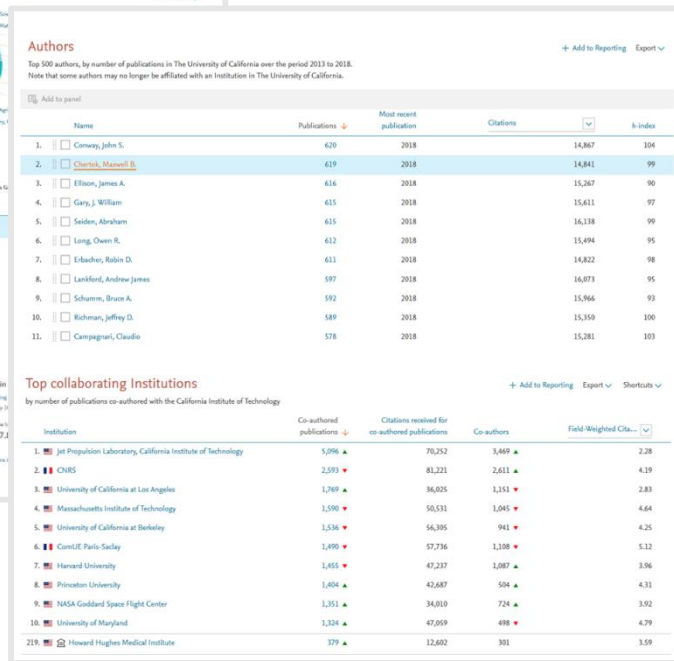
Authors

+ Add to Reporting Export

Top 500 authors, by number of publications in The University of California over the period 2013 to 2018.
Note that some authors may no longer be affiliated with an Institution in The University of California.

Add to panel

| | Name | Publications | Most recent publication | Citations | h-index |
|---|---|---|---|---|---|
| 1. | Conway, John S. | 620 | 2018 | 14,867 | 104 |
| 2. | Chertok, Maxwell B. | 619 | 2018 | 14,841 | 99 |
| 3. | Ellison, James A. | 616 | 2018 | 15,267 | 90 |
| 4. | Gary, J. William | 615 | 2018 | 15,611 | 97 |
| 5. | Seiden, Abraham | 615 | 2018 | 16,138 | 99 |
| 6. | Long, Owen R. | 612 | 2018 | 15,494 | 95 |
| 7. | Erbacher, Robin D. | 611 | 2018 | 14,822 | 98 |
| 8. | Lankford, Andrew James | 597 | 2018 | 16,073 | 95 |
| 9. | Schumm, Bruce A. | 592 | 2018 | 15,966 | 93 |
| 10. | Richman, Jeffrey D. | 589 | 2018 | 15,350 | 100 |
| 11. | Campagnari, Claudio | 578 | 2018 | 15,281 | 103 |

Top collaborating Institutions

+ Add to Reporting Export Shortcuts

by number of publications co-authored with the California Institute of Technology

| Institution | Co-authored publications | Citations received for co-authored publications | Co-authors | Field-Weighted Cita... |
|---|---|---|---|---|
| 1. Jet Propulsion Laboratory, California Institute of Technology | 5,096 ▲ | 70,252 | 3,469 ▲ | 2.28 |
| 2. CNRS | 2,593 ▼ | 81,221 | 2,611 ▲ | 4.19 |
| 3. University of California at Los Angeles | 1,769 ▲ | 36,025 | 1,151 ▼ | 2.83 |
| 4. Massachusetts Institute of Technology | 1,590 ▼ | 50,531 | 1,045 ▼ | 4.64 |
| 5. University of California at Berkeley | 1,536 ▼ | 56,305 | 941 ▼ | 4.25 |
| 6. ComUE Paris-Saclay | 1,490 ▼ | 57,736 | 1,108 ▼ | 5.12 |
| 7. Harvard University | 1,455 ▼ | 47,237 | 1,087 ▲ | 3.96 |
| 8. Princeton University | 1,404 ▲ | 42,687 | 504 ▲ | 4.31 |
| 9. NASA Goddard Space Flight Center | 1,351 ▲ | 34,010 | 724 ▲ | 3.92 |
| 10. University of Maryland | 1,324 ▲ | 47,059 | 498 ▼ | 4.79 |
| 219. Howard Hughes Medical Institute | 379 ▲ | 12,602 | 301 | 3.59 |